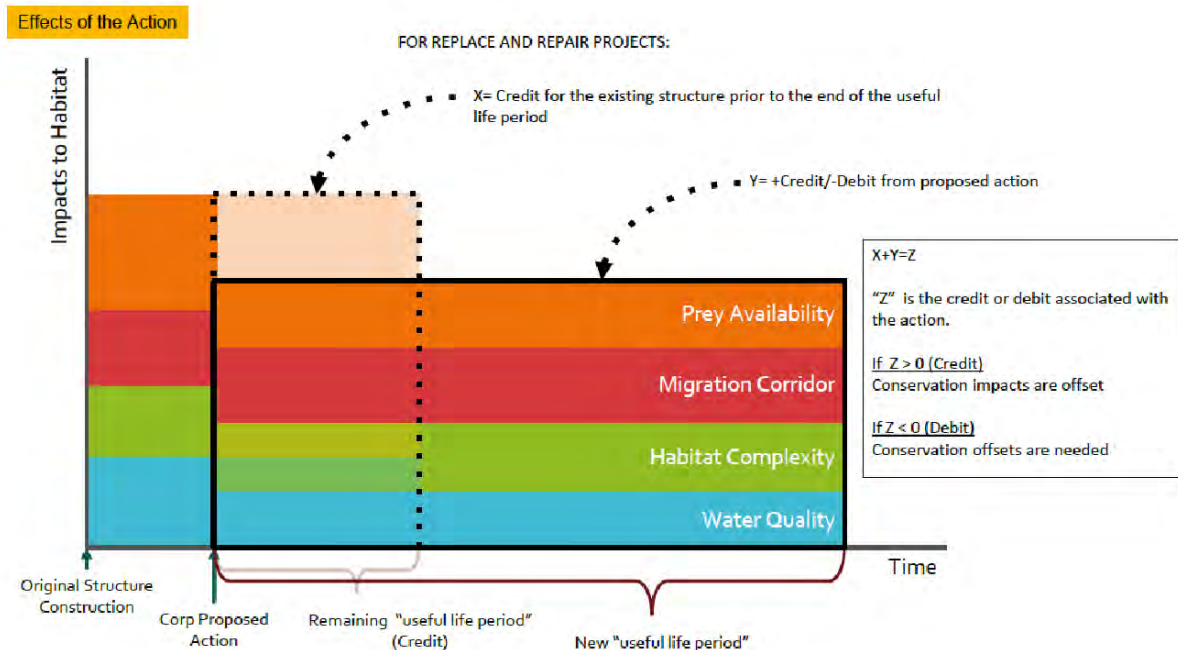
Effects of the Action

FOR REPLACE AND REPAIR PROJECTS:

X= Credit for the existing structure prior to the end of the useful life period

Y= +Credit/-Debit from proposed action

Impacts to Habitat

Prey Availability

Migration Corridor

Habitat Complexity

Water Quality

X+Y=Z

"Z" is the credit or debit associated with the action.

If Z > 0 (Credit)
Conservation impacts are offset

If Z < 0 (Debit)
Conservation offsets are needed

Time

Original Structure Construction

Corp Proposed Action

Remaining "useful life period" (Credit)

New "useful life period"